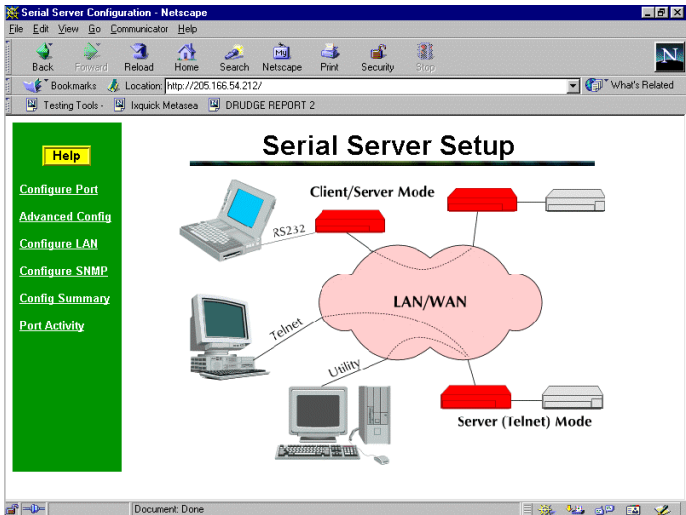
Serial Server Configuration - Netscape

File Edit View Go Communicator Help

Back Forward Reload Home Search Netscape Print Security Stop

Bookmarks Location: http://205.166.54.212/ What's Related

Testing Tools - Ixquick Metasea DRUDGE REPORT 2

Help

Configure Port

Advanced Config

Configure LAN

Configure SNMP

Config Summary

Port Activity

Serial Server Setup

Client/Server Mode

RS232

LAN/WAN

Telnet

Utility

Server (Telnet) Mode

Document: Done